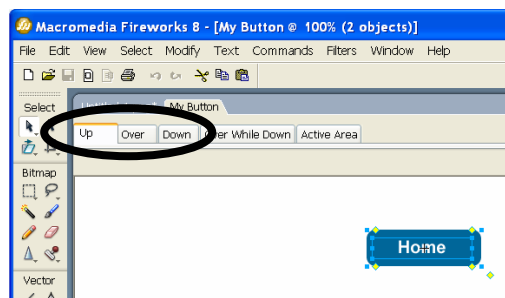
Macromedia Fireworks 8 - [My Button @ 100% (2 objects)]

File Edit View Select Modify Text Commands Filters Window Help

Select

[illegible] My Button

Up Over Down Over While Down Active Area

Bitmap

Vector

Home